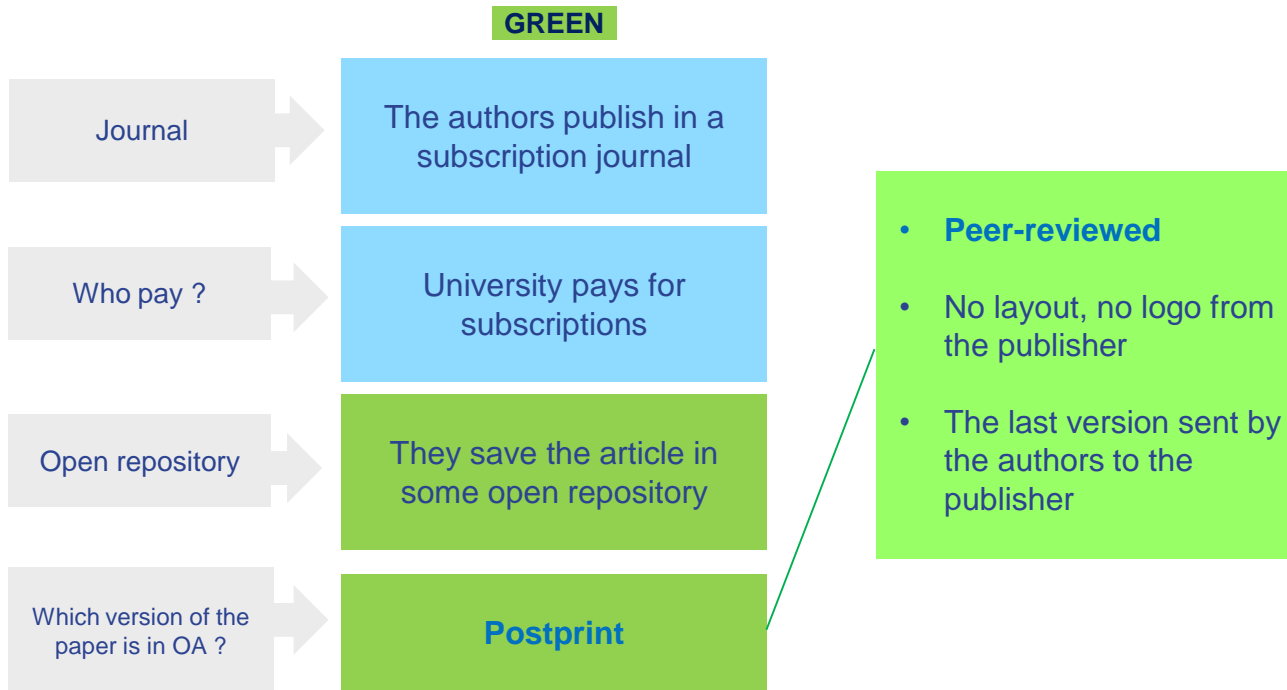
GREEN

Journal

The authors publish in a subscription journal

Who pay ?

University pays for subscriptions

Open repository

They save the article in some open repository

Which version of the paper is in OA ?

Postprint

- Peer-reviewed
- No layout, no logo from the publisher
- The last version sent by the authors to the publisher